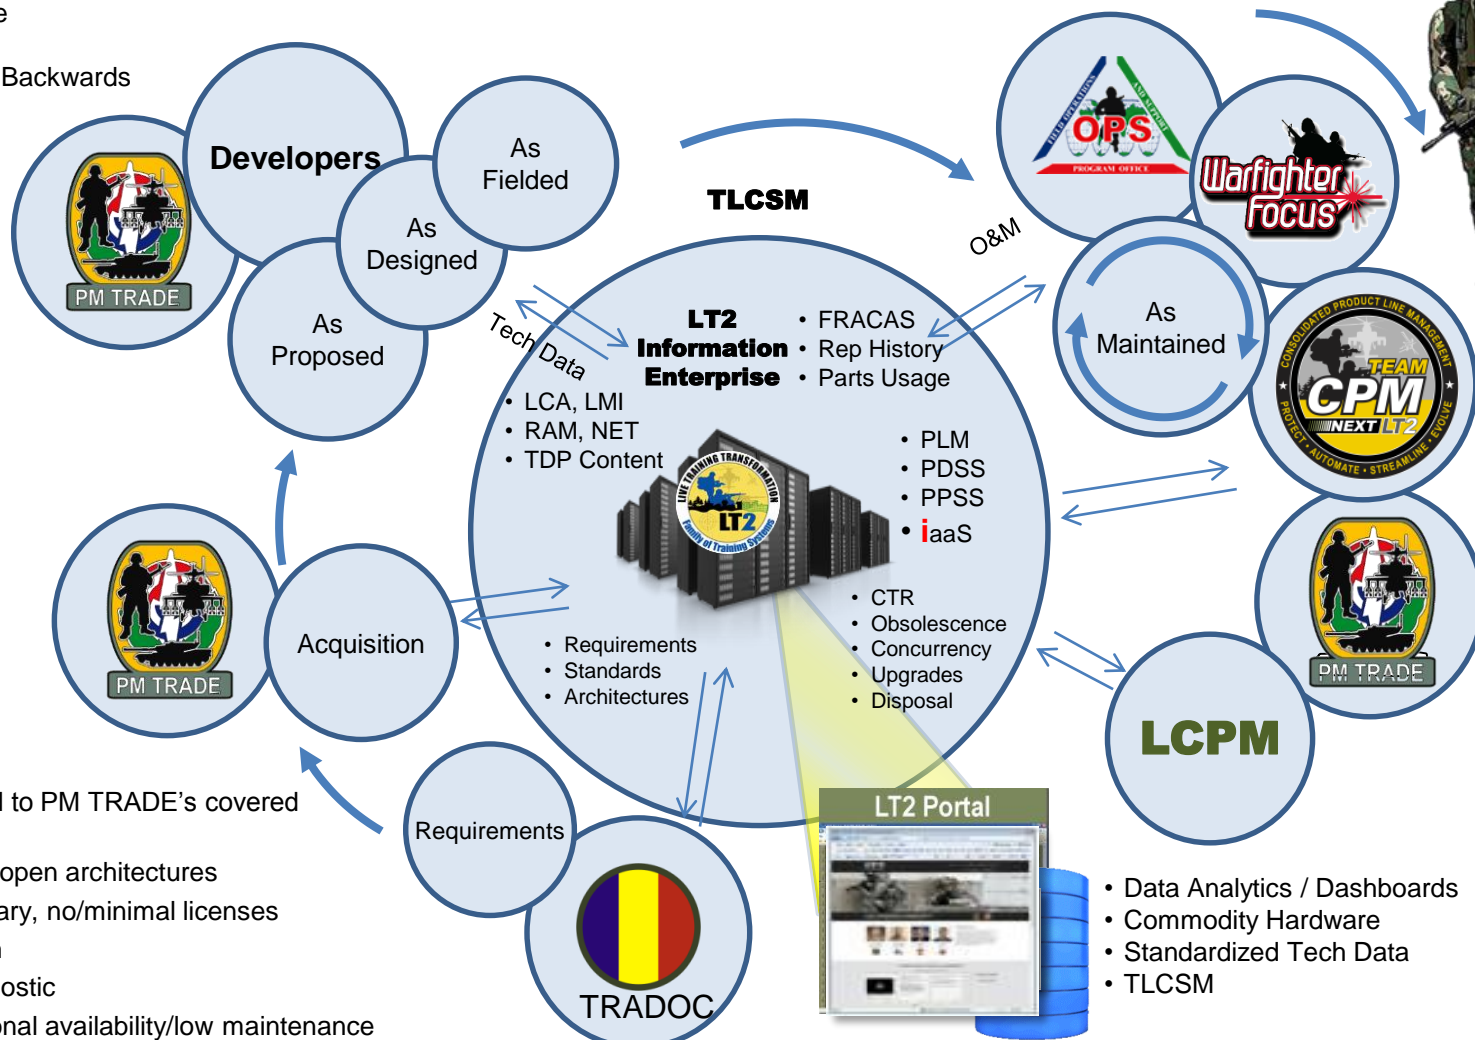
e

Backwards

Developers

As Fielded

As Designed

As Proposed

PM TRADE

TLCSM

O&M

OPS

Warfighter Focus

As Maintained

CPM

TEAM

NEXT LT2

Tech Data

LT2 Information Enterprise

• FRACAS
• Rep History
• Parts Usage

• LCA, LMI
• RAM, NET
• TDP Content

• PLM
• PDSS
• PPSS
• iaaS

LT2

• CTR
• Obsolescence
• Concurrency
• Upgrades
• Disposal

• Requirements
• Standards
• Architectures

PM TRADE

Acquisition

PM TRADE

LCPM

l to PM TRADE's covered

open architectures
ary, no/minimal licenses
n
ostic
onal availability/low maintenance

Requirements

TRADOC

LT2 Portal

• Data Analytics / Dashboards
• Commodity Hardware
• Standardized Tech Data
• TLCSM